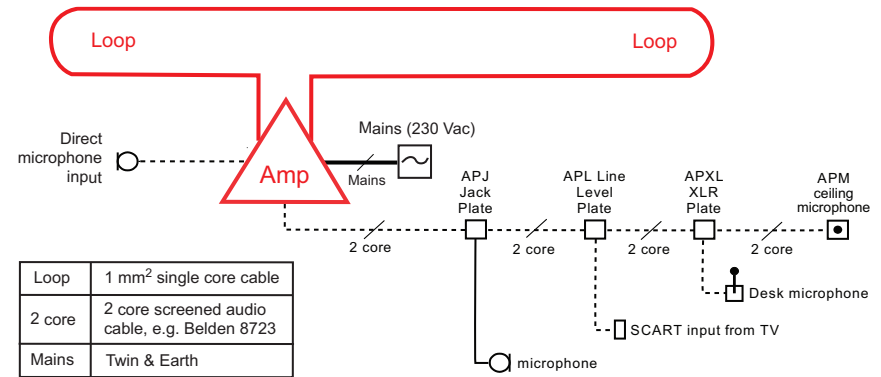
Loop

Loop

Direct microphone input

Amp

Mains (230 Vac)

Mains

APJ Jack Plate

APL Line Level Plate

APXL XLR Plate

APM ceiling microphone

2 core

2 core

2 core

2 core

Desk microphone

SCART input from TV

microphone

| Loop | 1 mm$^2$ single core cable |
|---|---|
| 2 core | 2 core screened audio cable, e.g. Belden 8723 |
| Mains | Twin & Earth |